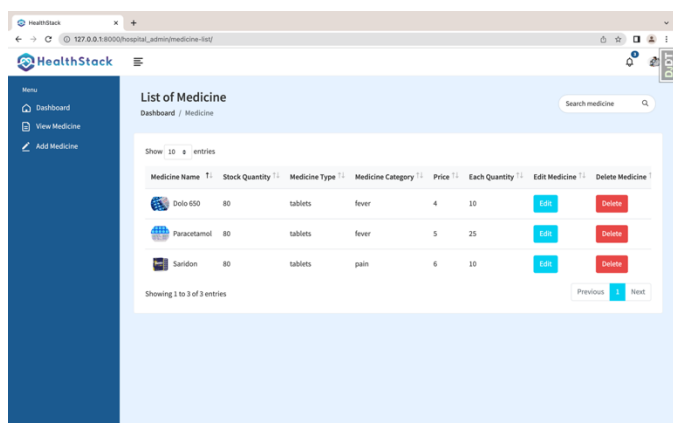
HealthStack ×
127.0.0.1:8000/hospital_admin/medicine-list/

HealthStack

Menu
Dashboard
View Medicine
Add Medicine

List of Medicine
Dashboard / Medicine

Search medicine

Show 10 entries

| Medicine Name | Stock Quantity | Medicine Type | Medicine Category | Price | Each Quantity | Edit Medicine | Delete Medicine |
|---|---|---|---|---|---|---|---|
| Dolo 650 | 80 | tablets | fever | 4 | 10 | Edit | Delete |
| Paracetamol | 80 | tablets | fever | 5 | 25 | Edit | Delete |
| Saridon | 80 | tablets | pain | 6 | 10 | Edit | Delete |

Showing 1 to 3 of 3 entries

Previous 1 Next